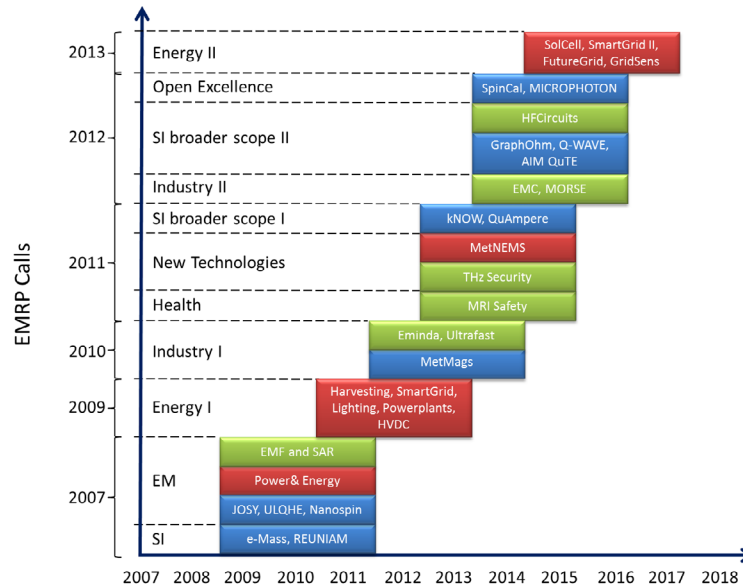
EMRP Calls

2013 Energy II
SolCell, SmartGrid II, FutureGrid, GridSens

Open Excellence
SpinCal, MICROPHOTON

2012 SI broader scope II
HFCircuits
GraphOhm, Q-WAVE, AIM QuTE

Industry II
EMC, MORSE

SI broader scope I
kNOW, QuAmpere

2011 New Technologies
MetNEMS
THz Security

Health
MRI Safety

2010 Industry I
Eminda, Ultrafast
MetMags

2009 Energy I
Harvesting, SmartGrid, Lighting, Powerplants, HVDC

EM
EMF and SAR
Power& Energy
2007
JOSY, ULQHE, Nanospin

SI
e-Mass, REUNIAM

2007 2008 2009 2010 2011 2012 2013 2014 2015 2016 2017 2018